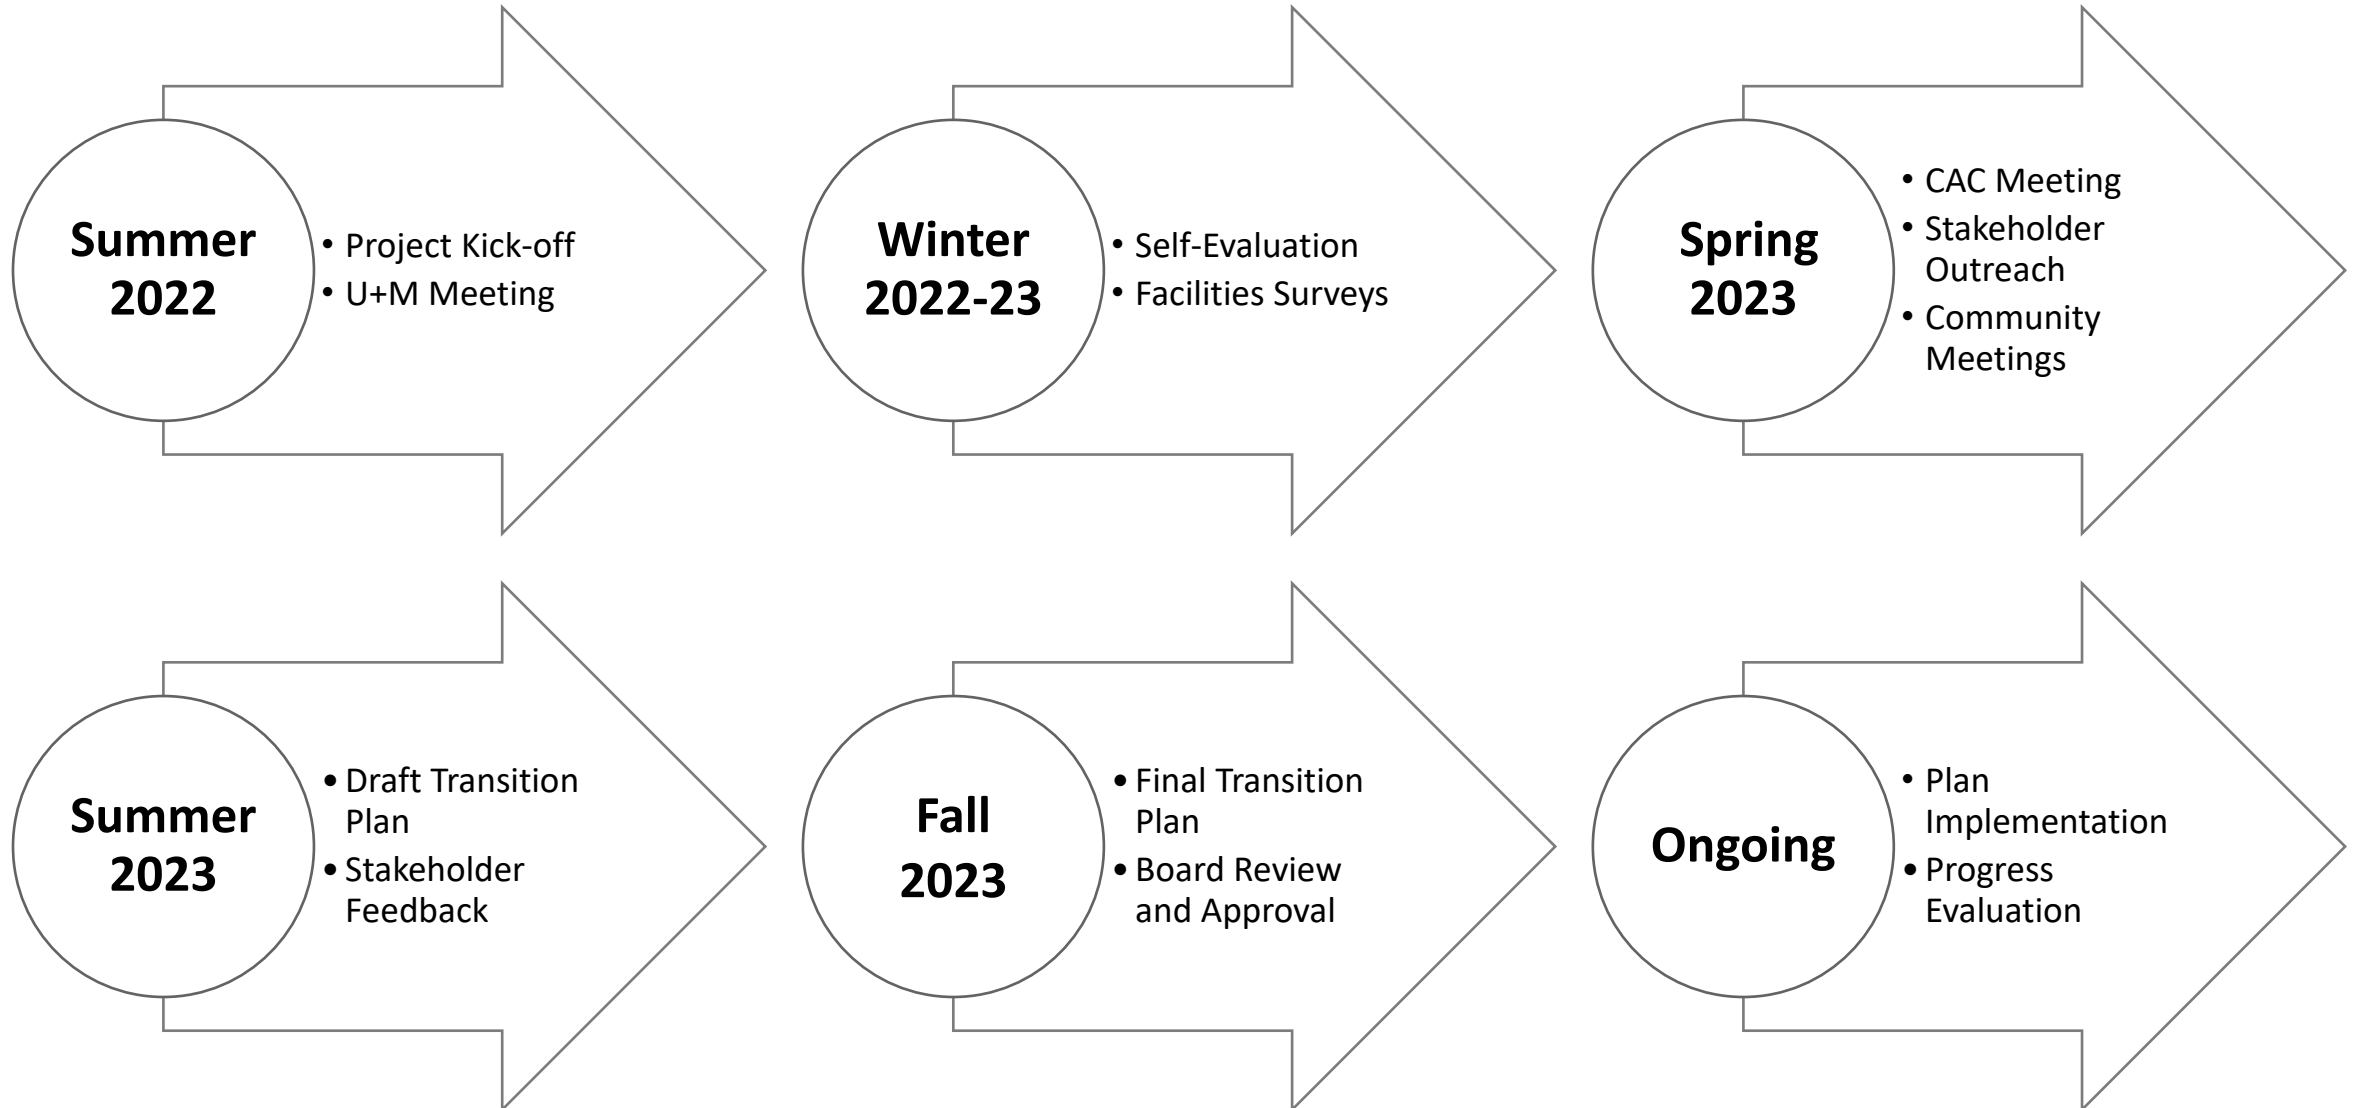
**Summer 2022**
- Project Kick-off
- U+M Meeting

**Winter 2022-23**
- Self-Evaluation
- Facilities Surveys

**Spring 2023**
- CAC Meeting
- Stakeholder Outreach
- Community Meetings

**Summer 2023**
- Draft Transition Plan
- Stakeholder Feedback

**Fall 2023**
- Final Transition Plan
- Board Review and Approval

**Ongoing**
- Plan Implementation
- Progress Evaluation